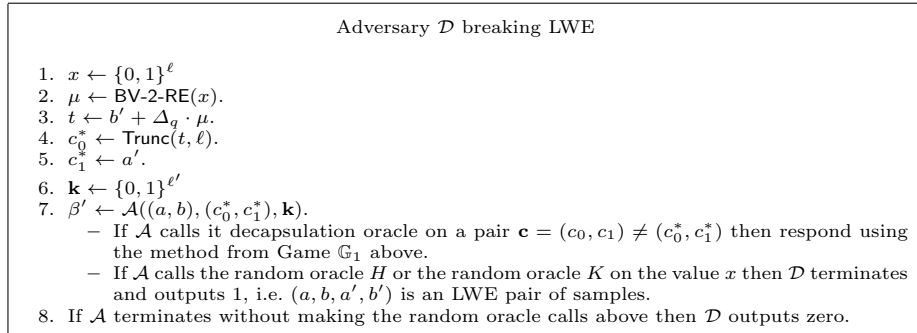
Adversary $\mathcal{D}$ breaking LWE

1. $x \leftarrow \{0,1\}^{\ell}$
2. $\mu \leftarrow \mathsf{BV\text{-}2\text{-}RE}(x)$.
3. $t \leftarrow b' + \Delta_q \cdot \mu$.
4. $c_0^* \leftarrow \mathsf{Trunc}(t, \ell)$.
5. $c_1^* \leftarrow a'$.
6. $\mathbf{k} \leftarrow \{0,1\}^{\ell'}$
7. $\beta' \leftarrow \mathcal{A}((a,b),(c_0^*,c_1^*),\mathbf{k})$.
– If $\mathcal{A}$ calls it decapsulation oracle on a pair $\mathbf{c} = (c_0, c_1) \neq (c_0^*, c_1^*)$ then respond using the method from Game $\mathbb{G}_1$ above.
– If $\mathcal{A}$ calls the random oracle $H$ or the random oracle $K$ on the value $x$ then $\mathcal{D}$ terminates and outputs 1, i.e. $(a, b, a', b')$ is an LWE pair of samples.
8. If $\mathcal{A}$ terminates without making the random oracle calls above then $\mathcal{D}$ outputs zero.